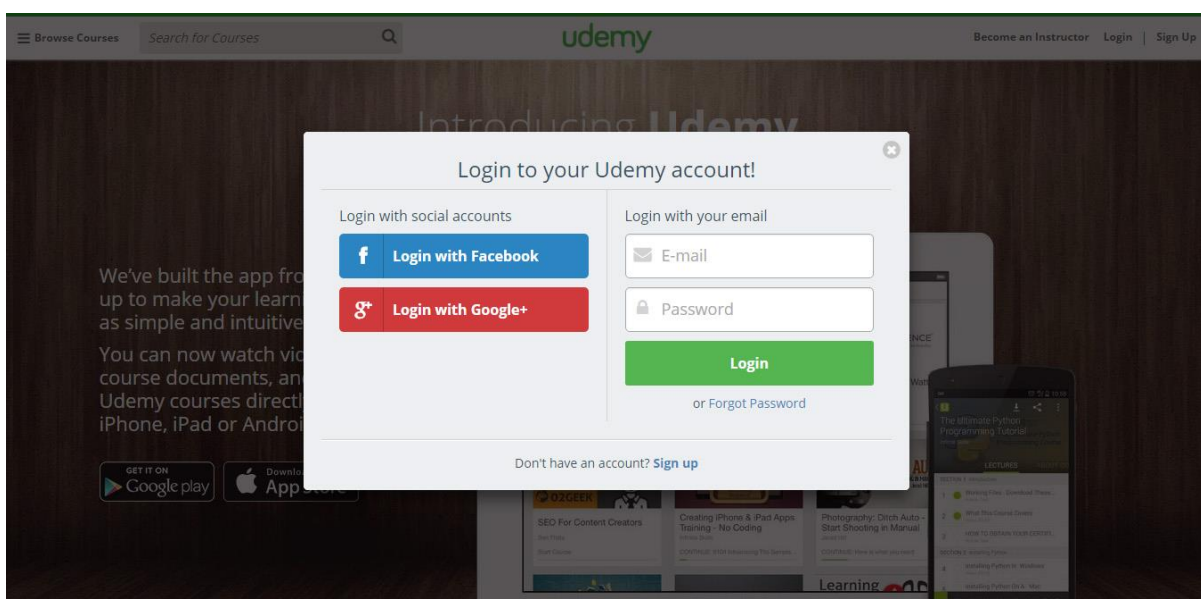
Browse Courses Search for Courses

udemy

Become an Instructor Login | Sign Up

Introducing Udemy

We've built the app fro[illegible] up to make your learn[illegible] as simple and intuitive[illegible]

You can now watch vid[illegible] course documents, an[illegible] Udemy courses directl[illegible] iPhone, iPad or Androi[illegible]

GET IT ON Google play

Downlo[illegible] App Store

Login to your Udemy account!

Login with social accounts

Login with Facebook

Login with Google+

Login with your email

E-mail

Password

Login

or Forgot Password

Don't have an account? Sign up

SEO For Content Creators

Creating iPhone & iPad Apps: Training - No Coding

Photography: Ditch Auto - Start Shooting in Manual

The Ultimate Python Programming Tutorial

LECTURES

Learning